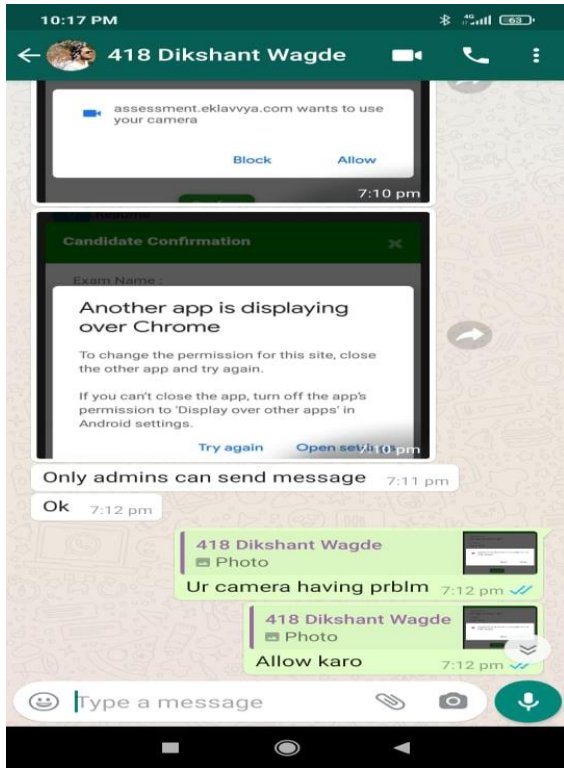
10:17 PM

63

418 Dikshant Wagde

assessment.eklavvya.com wants to use your camera

Block Allow

7:10 pm

Candidate Confirmation

Exam Name :

Another app is displaying over Chrome

To change the permission for this site, close the other app and try again.

If you can't close the app, turn off the app's permission to 'Display over other apps' in Android settings.

Try again Open set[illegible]

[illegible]10 pm

Only admins can send message 7:11 pm

Ok 7:12 pm

418 Dikshant Wagde
Photo
Ur camera having prblm 7:12 pm

418 Dikshant Wagde
Photo
Allow karo 7:12 pm

Type a message